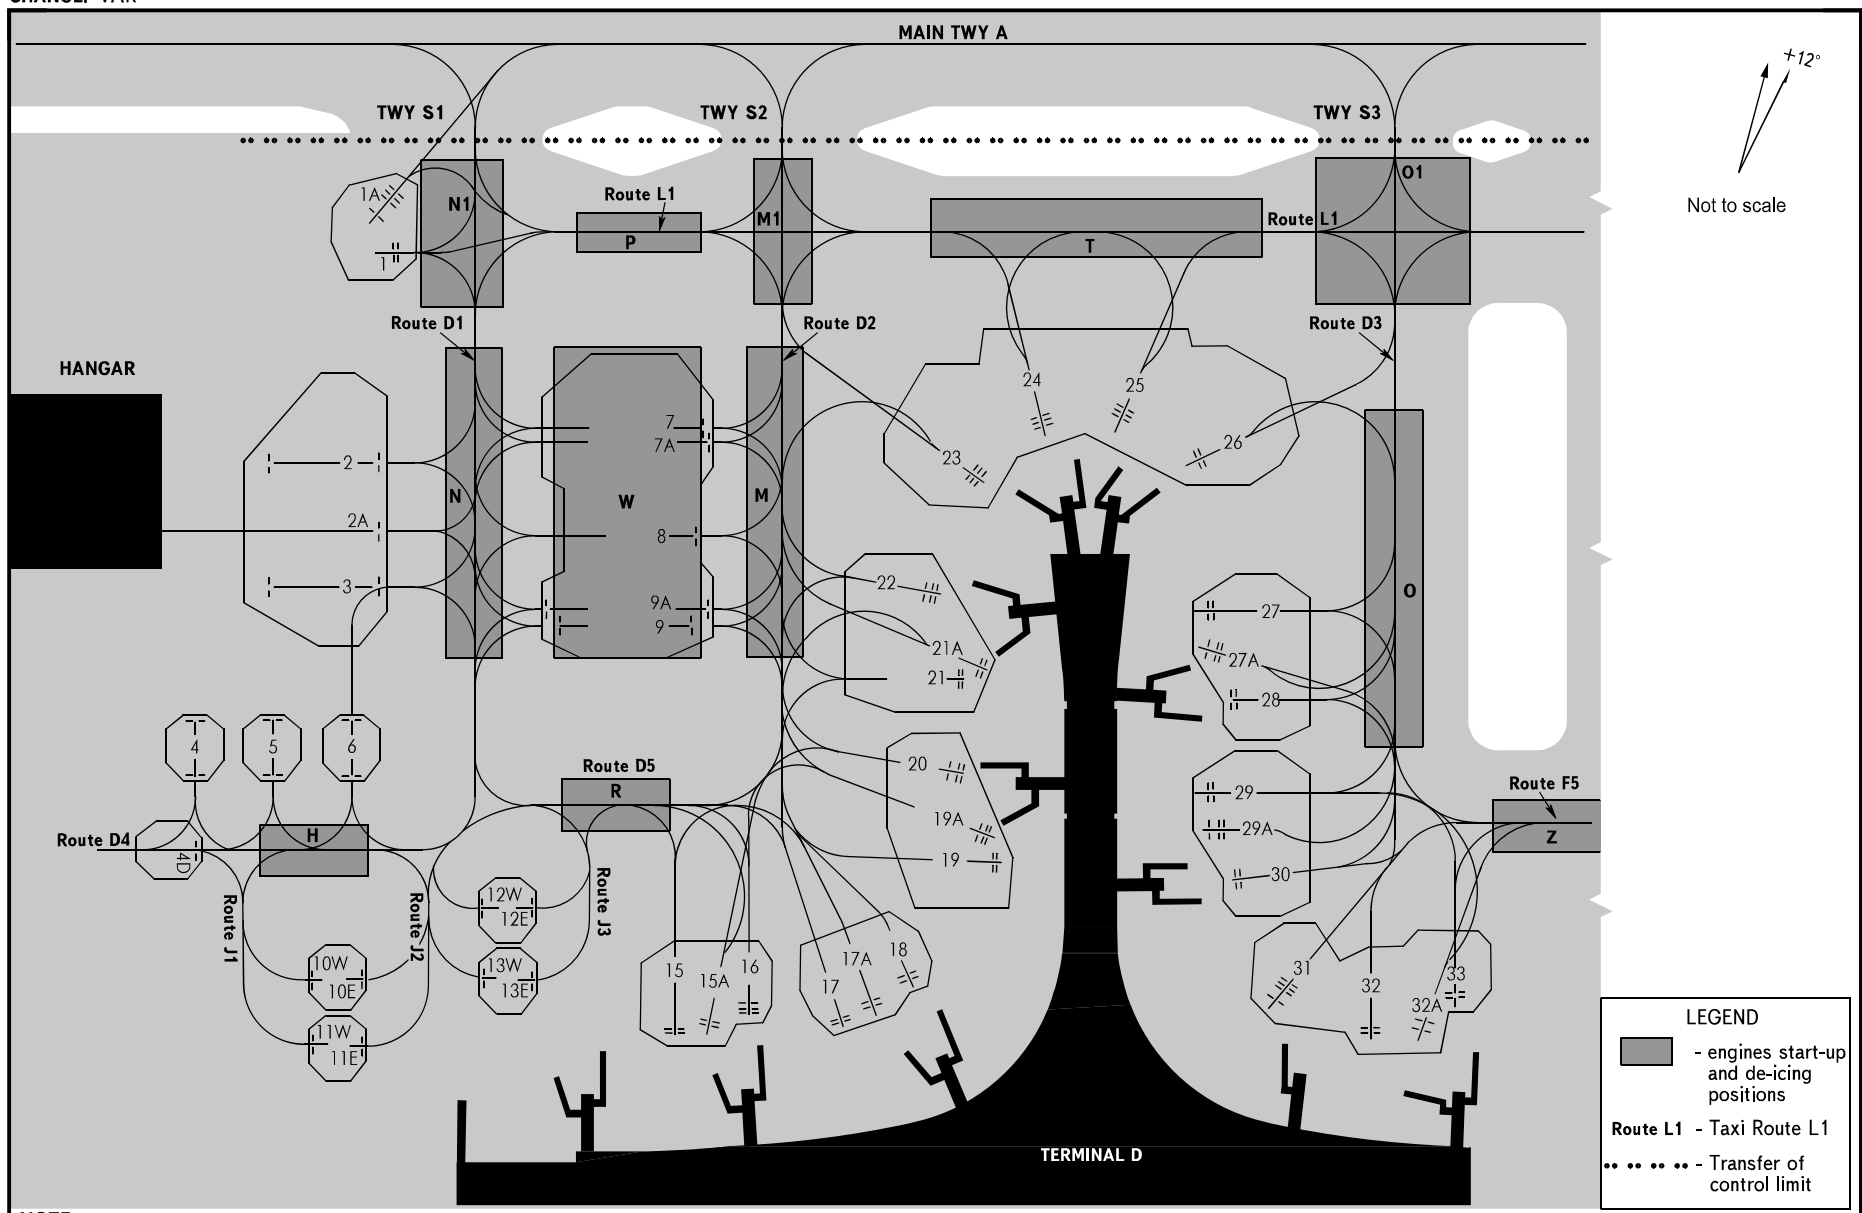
CHANGE: VAR

MAIN TWY A

TWY S1

TWY S2

TWY S3

$+12°$

Not to scale

1A

1

N1

Route L1

P

M1

T

Route L1

O1

Route D1

Route D2

Route D3

HANGAR

2

2A

3

N

W

7

7A

8

9A

9

M

24

25

23

26

O

22

21A

21

27

27A

28

4

5

6

20

19A

19

29

29A

30

Route D5

R

Route F5

Z

Route D4

4D

H

Route J1

Route J2

Route J3

12W

12E

10W

10E

13W

13E

11W

11E

15

15A

16

17

17A

18

31

32

32A

33

LEGEND

- engines start-up and de-icing positions

Route L1 - Taxi Route L1

- Transfer of control limit

TERMINAL D

NOTE